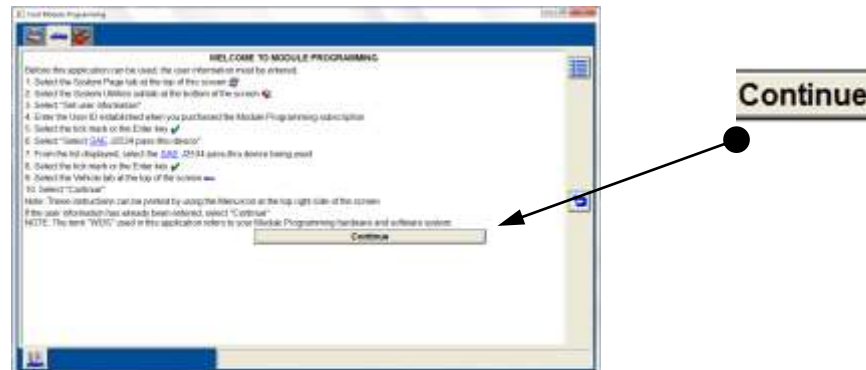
Ford Module Programming

WELCOME TO MODULE PROGRAMMING

Before this application can be used, the user information must be entered:
1. Select the System Page tab at the top of this screen
2. Select the System Utilities subtab at the bottom of the screen
3. Select "Set user information"
4. Enter the User ID established when you purchased the Module Programming subscription
5. Select the tick mark or the Enter key
6. Select "Select SAE J2534 pass-thru device"
7. From the list displayed, select the SAE J2534 pass-thru device being used
8. Select the tick mark or the Enter key
9. Select the Vehicle tab at the top of the screen
10. Select "Continue"
Note: These instructions can be printed by using the Menu icon at the top right side of this screen
If the user information has already been entered, select "Continue"
NOTE: The term "WDS" used in this application refers to your Module Programming hardware and software system

Continue

Continue